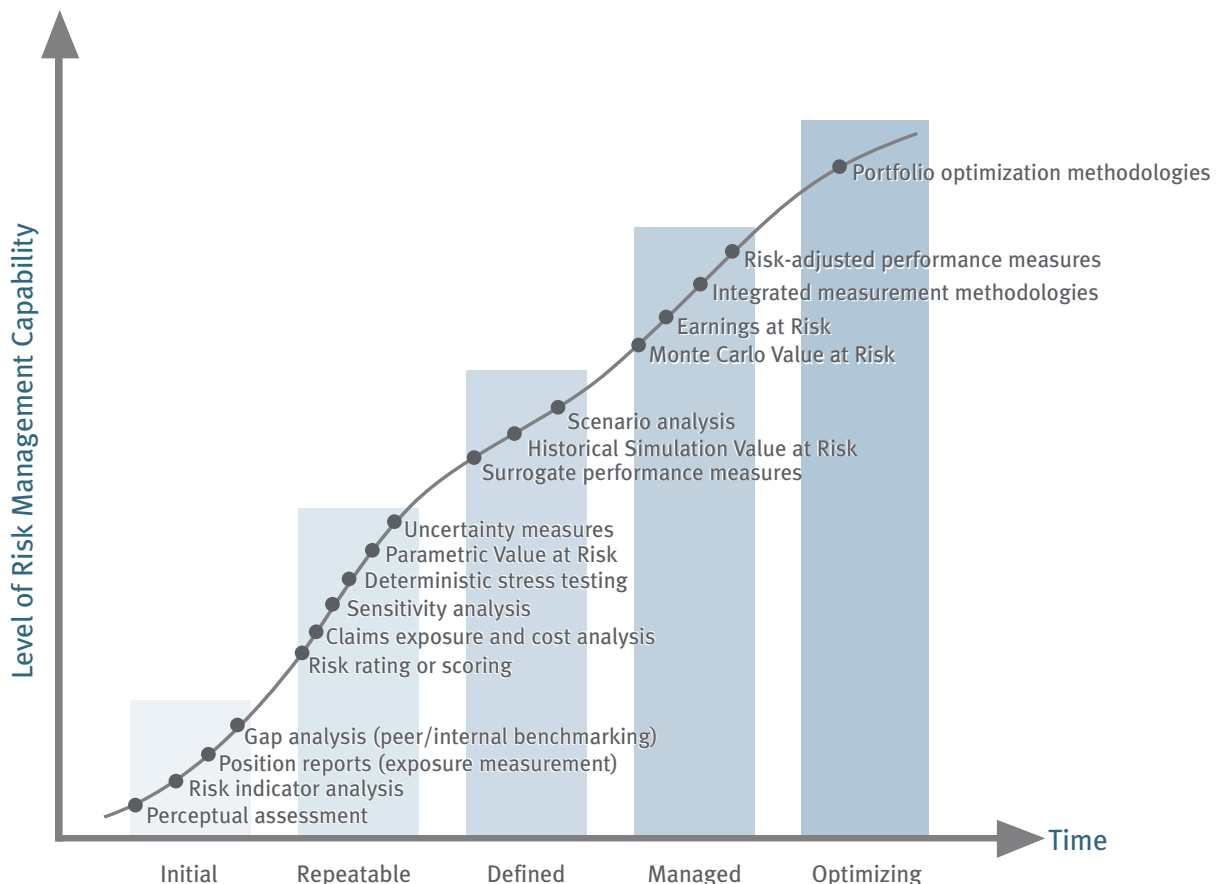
Level of Risk Management Capability

Portfolio optimization methodologies
Risk-adjusted performance measures
Integrated measurement methodologies
Earnings at Risk
Monte Carlo Value at Risk
Scenario analysis
Historical Simulation Value at Risk
Surrogate performance measures
Uncertainty measures
Parametric Value at Risk
Deterministic stress testing
Sensitivity analysis
Claims exposure and cost analysis
Risk rating or scoring
Gap analysis (peer/internal benchmarking)
Position reports (exposure measurement)
Risk indicator analysis
Perceptual assessment

Time

Initial
Repeatable
Defined
Managed
Optimizing